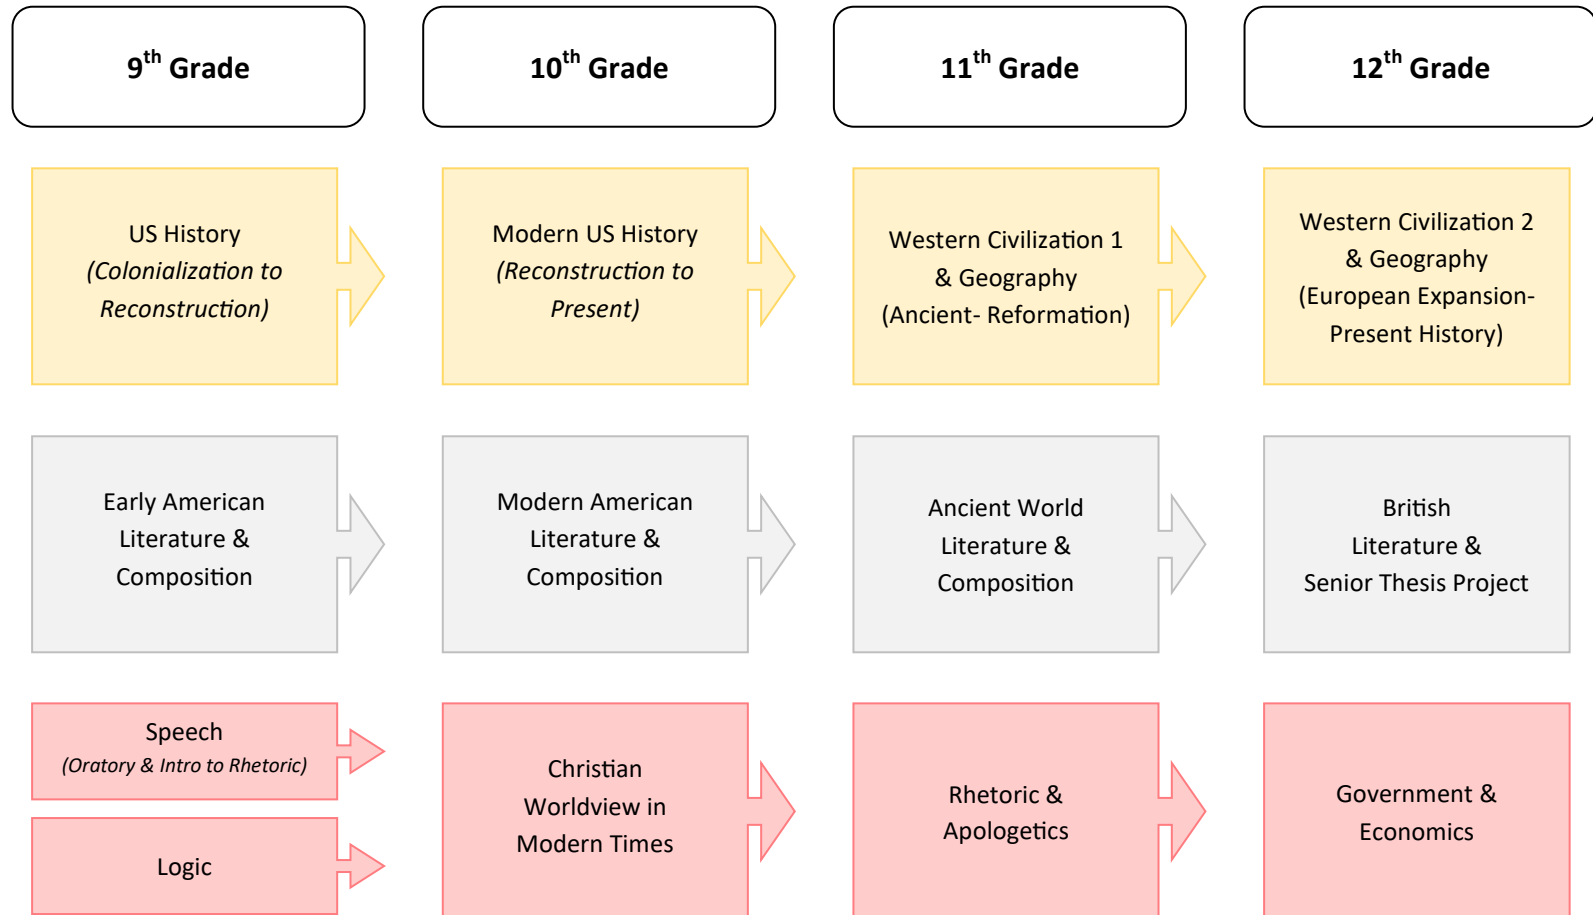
9$^{th}$ Grade

10$^{th}$ Grade

11$^{th}$ Grade

12$^{th}$ Grade

US History
*(Colonialization to Reconstruction)*

Modern US History
*(Reconstruction to Present)*

Western Civilization 1 & Geography (Ancient- Reformation)

Western Civilization 2 & Geography (European Expansion- Present History)

Early American Literature & Composition

Modern American Literature & Composition

Ancient World Literature & Composition

British Literature & Senior Thesis Project

Speech
*(Oratory & Intro to Rhetoric)*

Logic

Christian Worldview in Modern Times

Rhetoric & Apologetics

Government & Economics